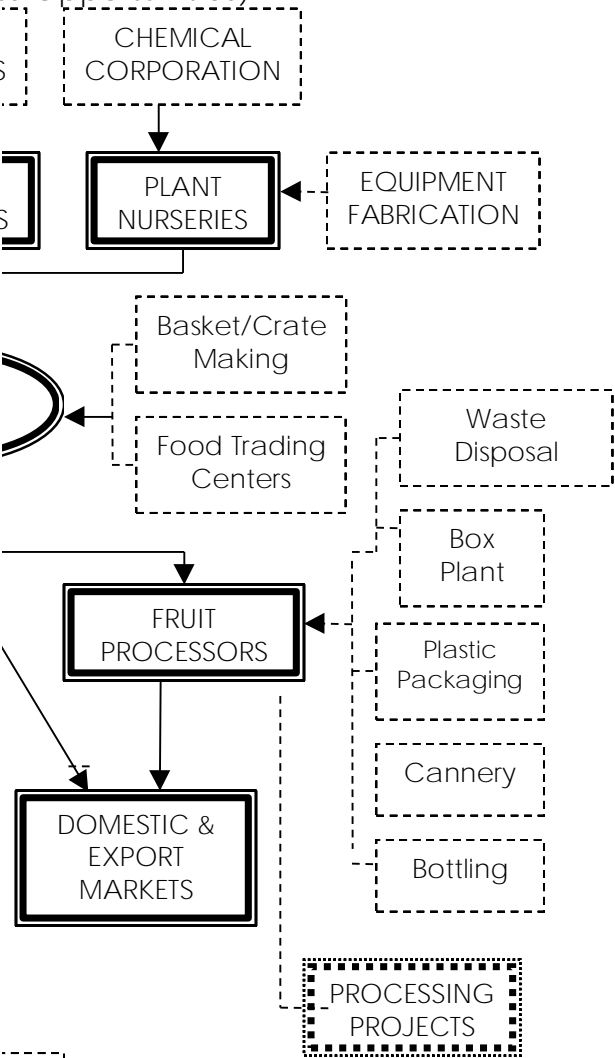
S

CHEMICAL CORPORATION

S

PLANT NURSERIES

EQUIPMENT FABRICATION

Basket/Crate Making

Food Trading Centers

Waste Disposal

Box Plant

FRUIT PROCESSORS

Plastic Packaging

Cannery

DOMESTIC & EXPORT MARKETS

Bottling

PROCESSING PROJECTS